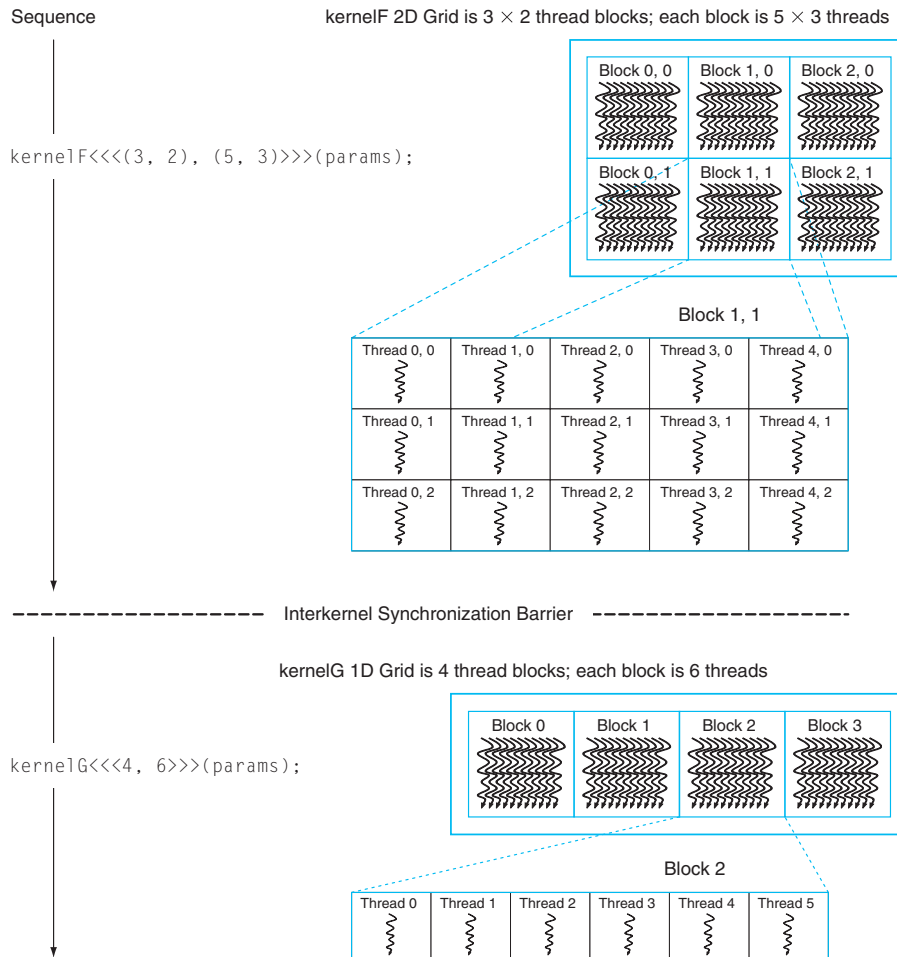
Sequence

kernelF 2D Grid is $3 \times 2$ thread blocks; each block is $5 \times 3$ threads

kernelF<<<(3, 2), (5, 3)>>>(params);

| Block 0, 0 | Block 1, 0 | Block 2, 0 |
|---|---|---|
| Block 0, 1 | Block 1, 1 | Block 2, 1 |

Block 1, 1

| Thread 0, 0 | Thread 1, 0 | Thread 2, 0 | Thread 3, 0 | Thread 4, 0 |
|---|---|---|---|---|
| Thread 0, 1 | Thread 1, 1 | Thread 2, 1 | Thread 3, 1 | Thread 4, 1 |
| Thread 0, 2 | Thread 1, 2 | Thread 2, 2 | Thread 3, 2 | Thread 4, 2 |

Interkernel Synchronization Barrier

kernelG 1D Grid is 4 thread blocks; each block is 6 threads

kernelG<<<4, 6>>>(params);

| Block 0 | Block 1 | Block 2 | Block 3 |
|---|---|---|---|

Block 2

| Thread 0 | Thread 1 | Thread 2 | Thread 3 | Thread 4 | Thread 5 |
|---|---|---|---|---|---|